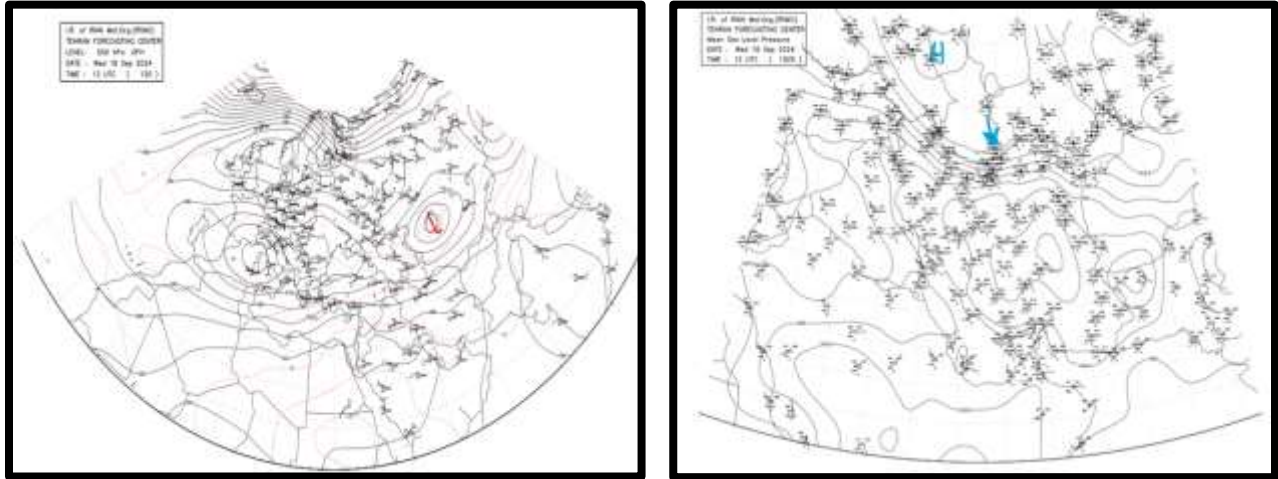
I.R. of IRAN Met.Org.(IRIMO)
TEHRAN FORECASTING CENTER
LEVEL : 550 hPa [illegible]
DATE : Wed 18 Sep 2024
TIME : 12 UTC ( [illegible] )

I.R. of IRAN Met.Org.(IRIMO)
TEHRAN FORECASTING CENTER
Mean Sea Level Pressure
DATE : Wed 18 Sep 2024
TIME : 12 UTC ( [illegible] )

H